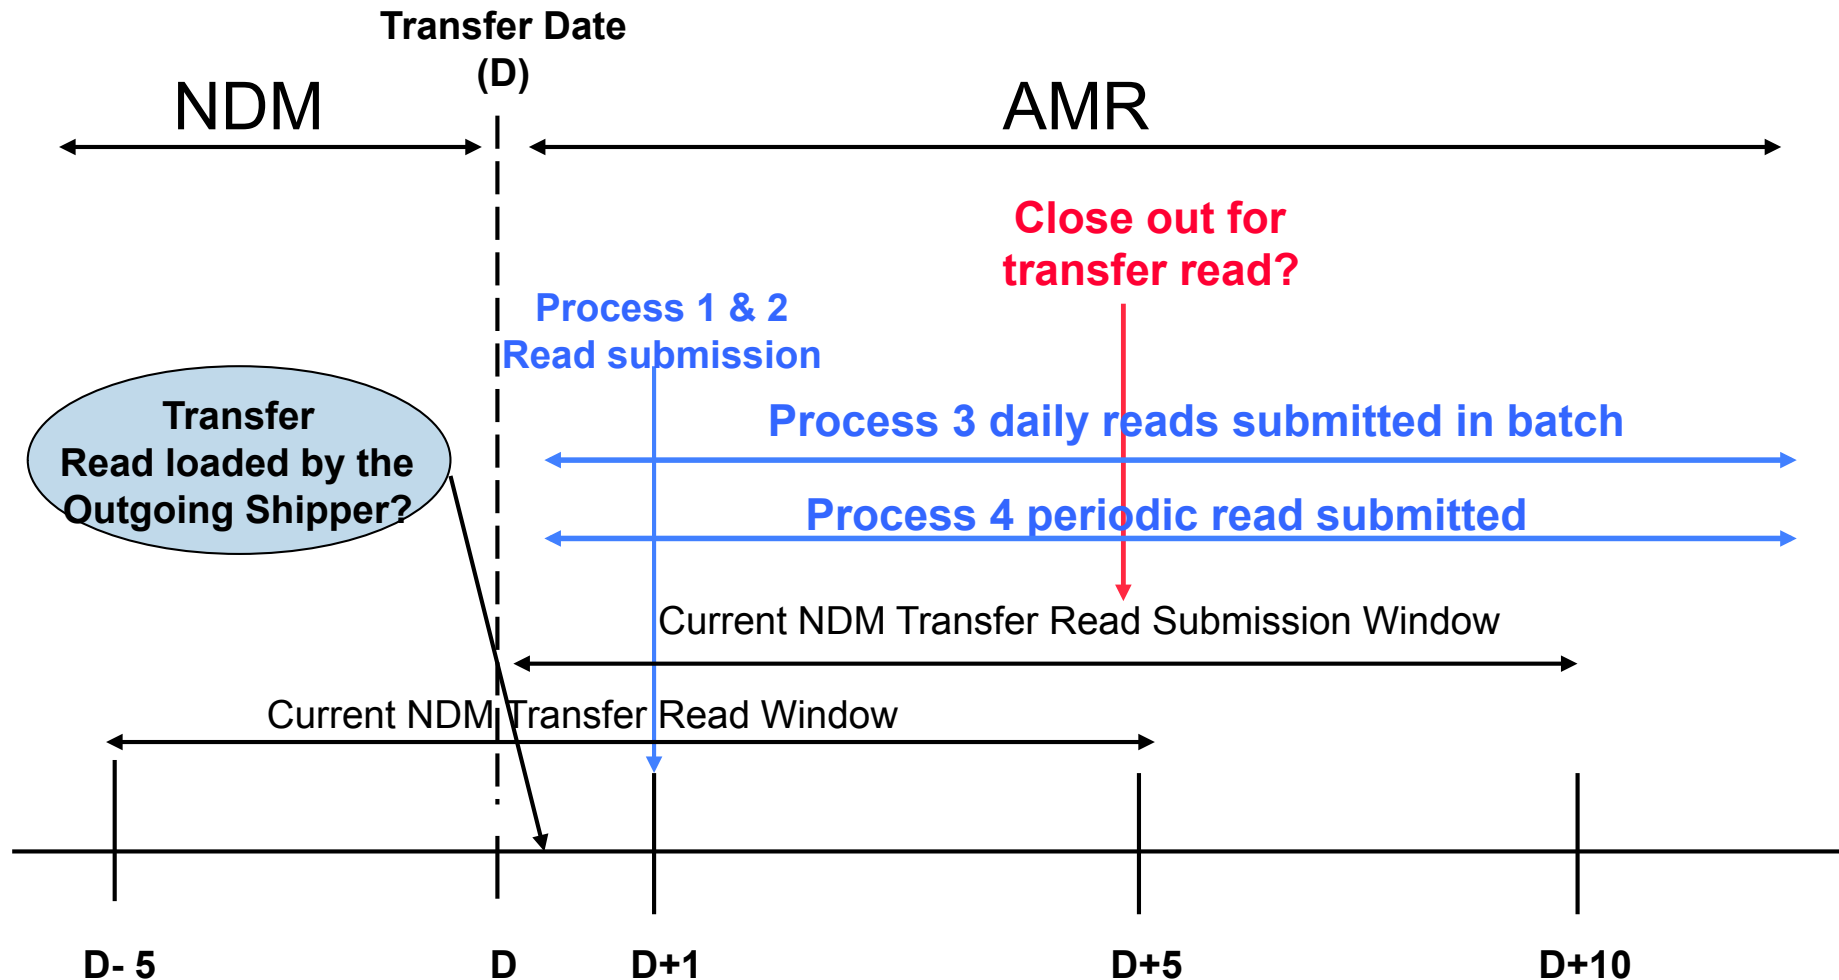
Transfer Date (D)

NDM

AMR

Close out for transfer read?

Process 1 & 2 Read submission

Transfer Read loaded by the Outgoing Shipper?

Process 3 daily reads submitted in batch

Process 4 periodic read submitted

Current NDM Transfer Read Submission Window

Current NDM Transfer Read Window

D- 5

D

D+1

D+5

D+10